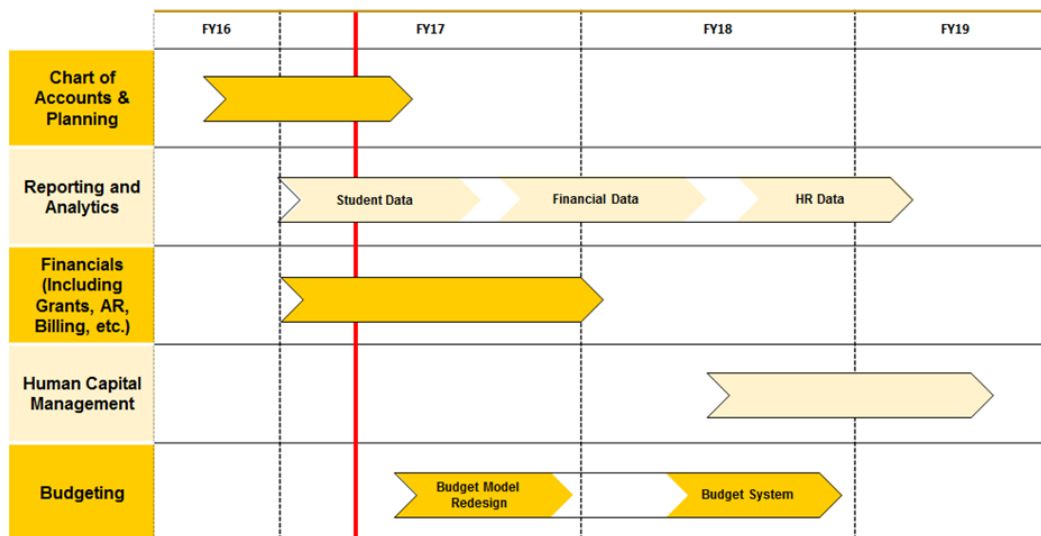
FY16
FY17
FY18
FY19

Chart of Accounts & Planning

Reporting and Analytics
Student Data
Financial Data
HR Data

Financials (Including Grants, AR, Billing, etc.)

Human Capital Management

Budgeting
Budget Model Redesign
Budget System